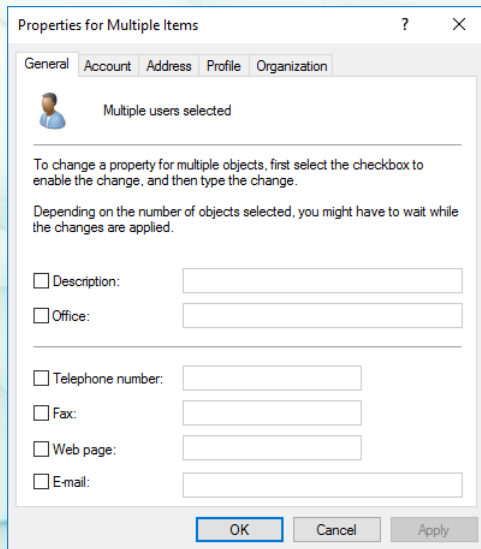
Properties for Multiple Items ? ✕

General Account Address Profile Organization

Multiple users selected

To change a property for multiple objects, first select the checkbox to enable the change, and then type the change.

Depending on the number of objects selected, you might have to wait while the changes are applied.

Description:

Office:

Telephone number:

Fax:

Web page:

E-mail:

OK Cancel Apply